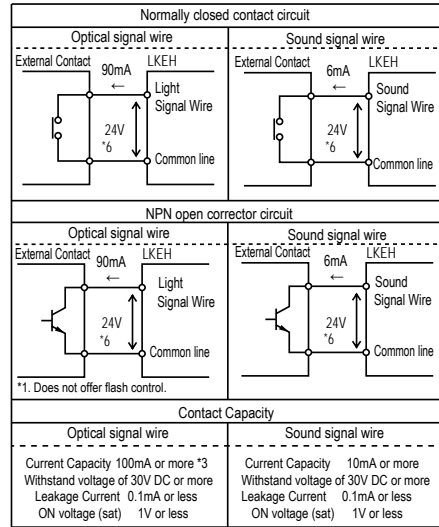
Normally closed contact circuit

| Optical signal wire | Sound signal wire |
|---|---|
| External Contact 90mA ← LKEH Light Signal Wire 24V *6 Common line | External Contact 6mA ← LKEH Sound Signal Wire 24V *6 Common line |

NPN open corrector circuit

| Optical signal wire | Sound signal wire |
|---|---|
| External Contact 90mA ← LKEH Light Signal Wire 24V *6 Common line | External Contact 6mA ← LKEH Sound Signal Wire 24V *6 Common line |

*1. Does not offer flash control.

Contact Capacity

| Optical signal wire | Sound signal wire |
|---|---|
| Current Capacity 100mA or more *3 | Current Capacity 10mA or more |
| Withstand voltage of 30V DC or more | Withstand voltage of 30V DC or more |
| Leakage Current 0.1mA or less | Leakage Current 0.1mA or less |
| ON voltage (sat) 1V or less | ON voltage (sat) 1V or less |